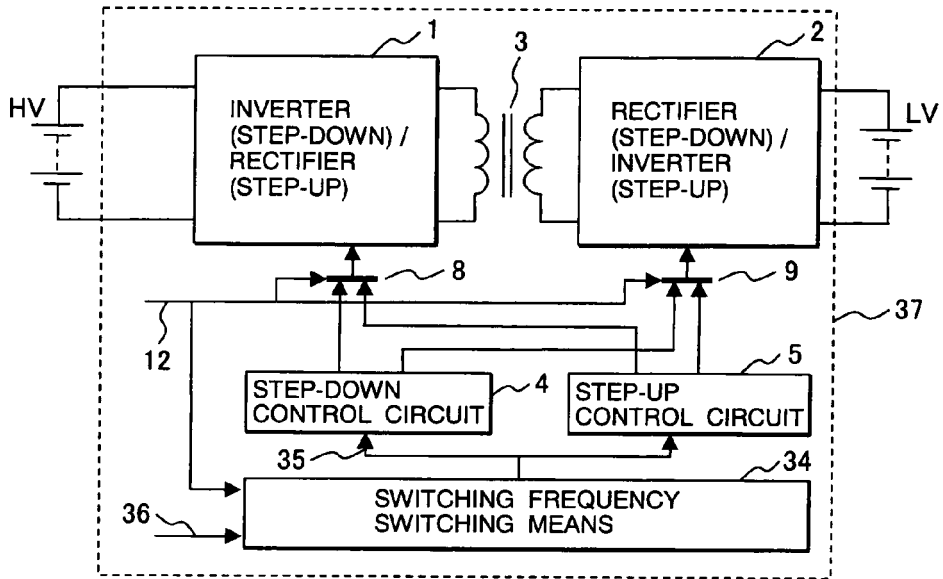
1
3
2
HV
INVERTER (STEP-DOWN) / RECTIFIER (STEP-UP)
RECTIFIER (STEP-DOWN) / INVERTER (STEP-UP)
LV
8
9
37
12
5
STEP-DOWN CONTROL CIRCUIT
4
STEP-UP CONTROL CIRCUIT
35
34
36
SWITCHING FREQUENCY SWITCHING MEANS